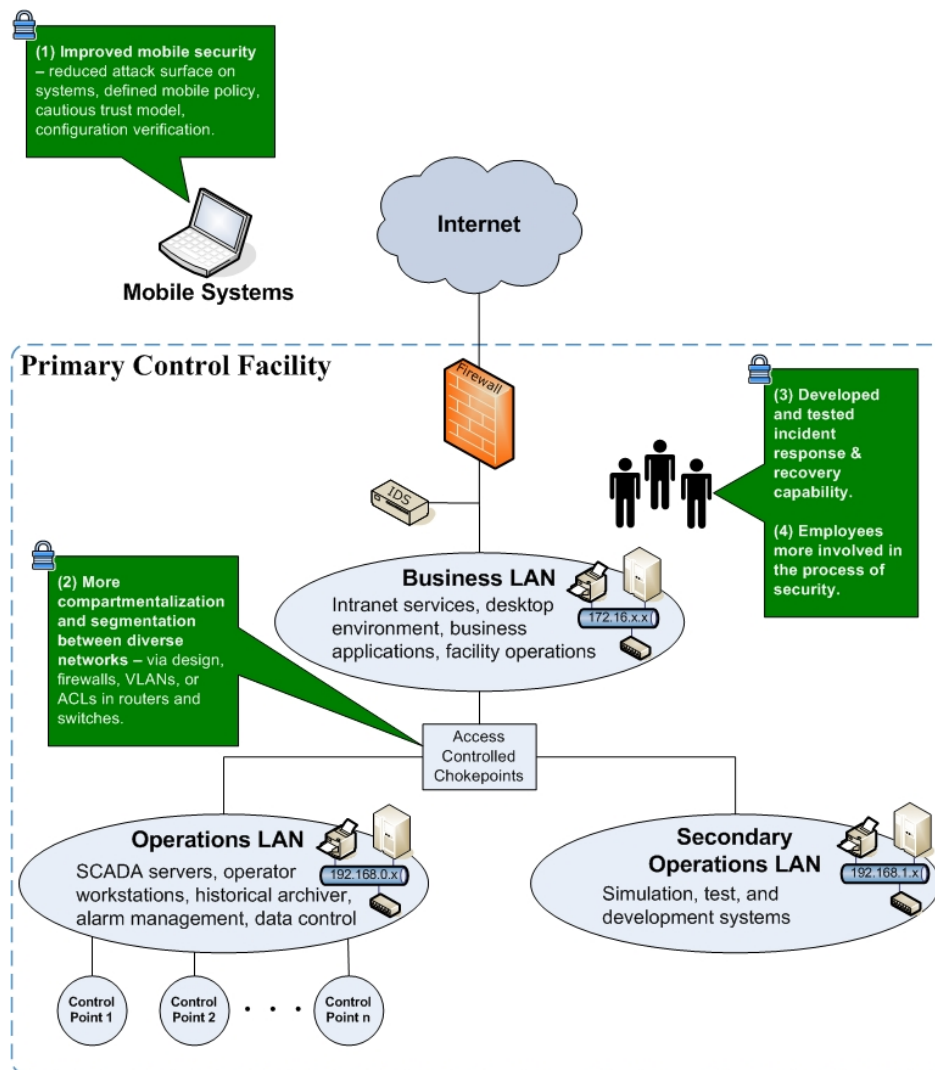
(1) Improved mobile security – reduced attack surface on systems, defined mobile policy, cautious trust model, configuration verification.

Mobile Systems

Internet

Primary Control Facility

Firewall

IDS

(3) Developed and tested incident response & recovery capability.

(4) Employees more involved in the process of security.

(2) More compartmentalization and segmentation between diverse networks – via design, firewalls, VLANs, or ACLs in routers and switches.

Business LAN
Intranet services, desktop environment, business applications, facility operations

172.16.x.x

Access Controlled Chokepoints

Operations LAN
SCADA servers, operator workstations, historical archiver, alarm management, data control

192.168.0.x

Secondary Operations LAN
Simulation, test, and development systems

192.168.1.x

Control Point 1

Control Point 2

. . .

Control Point n